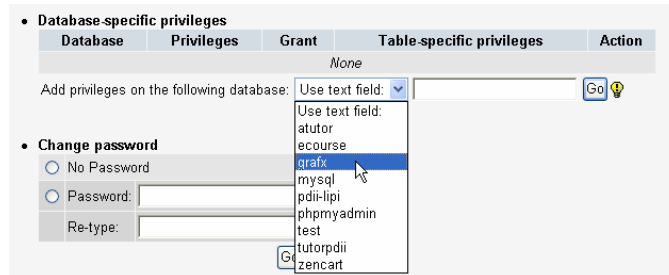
• Database-specific privileges

| Database | Privileges | Grant | Table-specific privileges | Action |
|---|---|---|---|---|
| None | | | | |

Add privileges on the following database: Use text field: Go

Use text field:
atutor
ecourse
grafx
mysql
pdii-lipi
phpmyadmin
test
tutorpdii
zencart

• Change password

No Password

Password:

Re-type:

Go